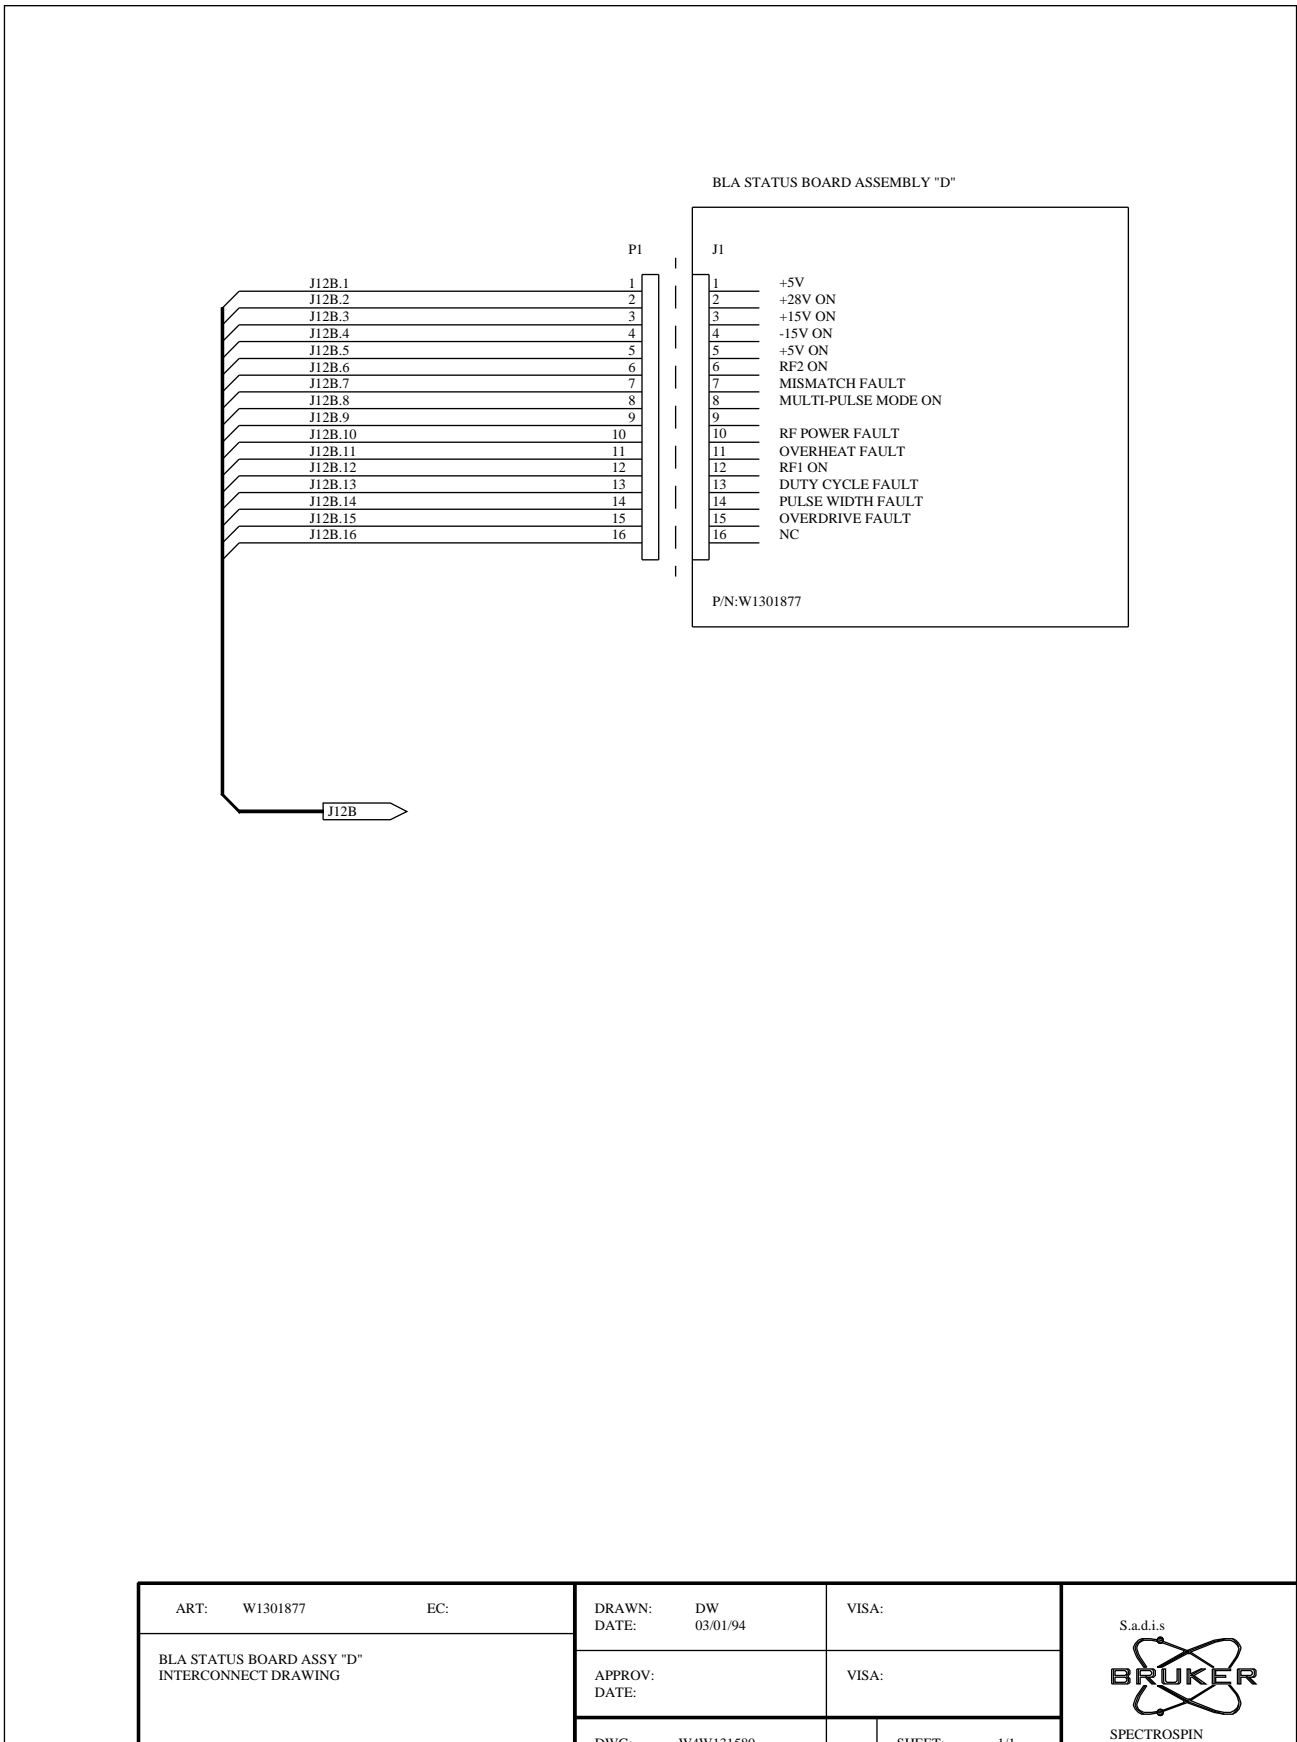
BLA STATUS BOARD ASSEMBLY "D"

P1

J1

J12B.1 1 1 +5V
J12B.2 2 2 +28V ON
J12B.3 3 3 +15V ON
J12B.4 4 4 -15V ON
J12B.5 5 5 +5V ON
J12B.6 6 6 RF2 ON
J12B.7 7 7 MISMATCH FAULT
J12B.8 8 8 MULTI-PULSE MODE ON
J12B.9 9 9
J12B.10 10 10 RF POWER FAULT
J12B.11 11 11 OVERHEAT FAULT
J12B.12 12 12 RF1 ON
J12B.13 13 13 DUTY CYCLE FAULT
J12B.14 14 14 PULSE WIDTH FAULT
J12B.15 15 15 OVERDRIVE FAULT
J12B.16 16 16 NC

P/N:W1301877

J12B

| ART: W1301877 EC: | DRAWN: DW DATE: 03/01/94 | VISA: | S.a.d.i.s BRUKER SPECTROSPIN |
|---|---|---|---|
| BLA STATUS BOARD ASSY "D" INTERCONNECT DRAWING | APPROV: DATE: | VISA: | |
| | DWG: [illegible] | SHEET: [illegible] | |